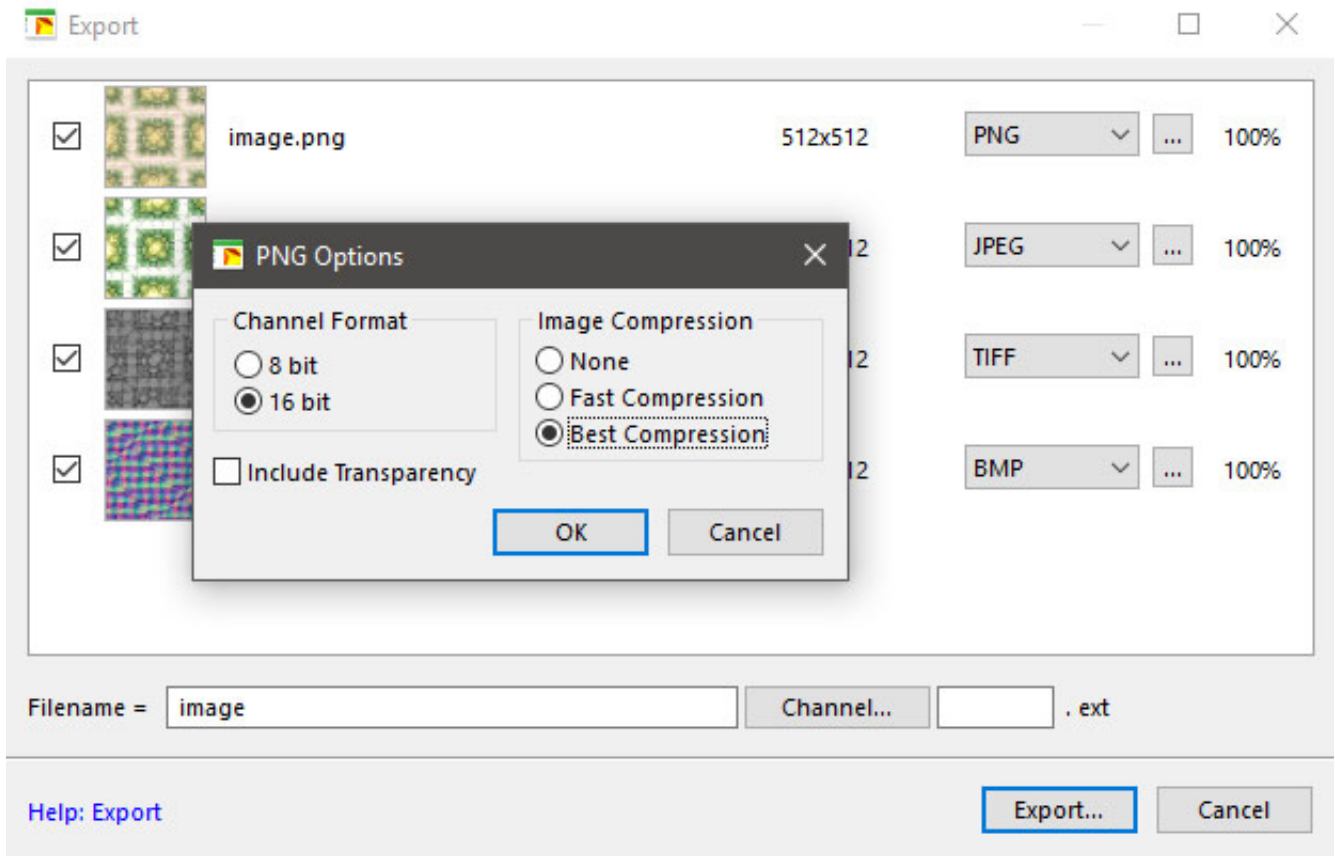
Export

image.png 512x512 PNG ... 100%

12 JPEG ... 100%

12 TIFF ... 100%

12 BMP ... 100%

PNG Options

Channel Format
8 bit
16 bit

Image Compression
None
Fast Compression
Best Compression

Include Transparency

OK Cancel

Filename = image Channel... . ext

Help: Export

Export... Cancel